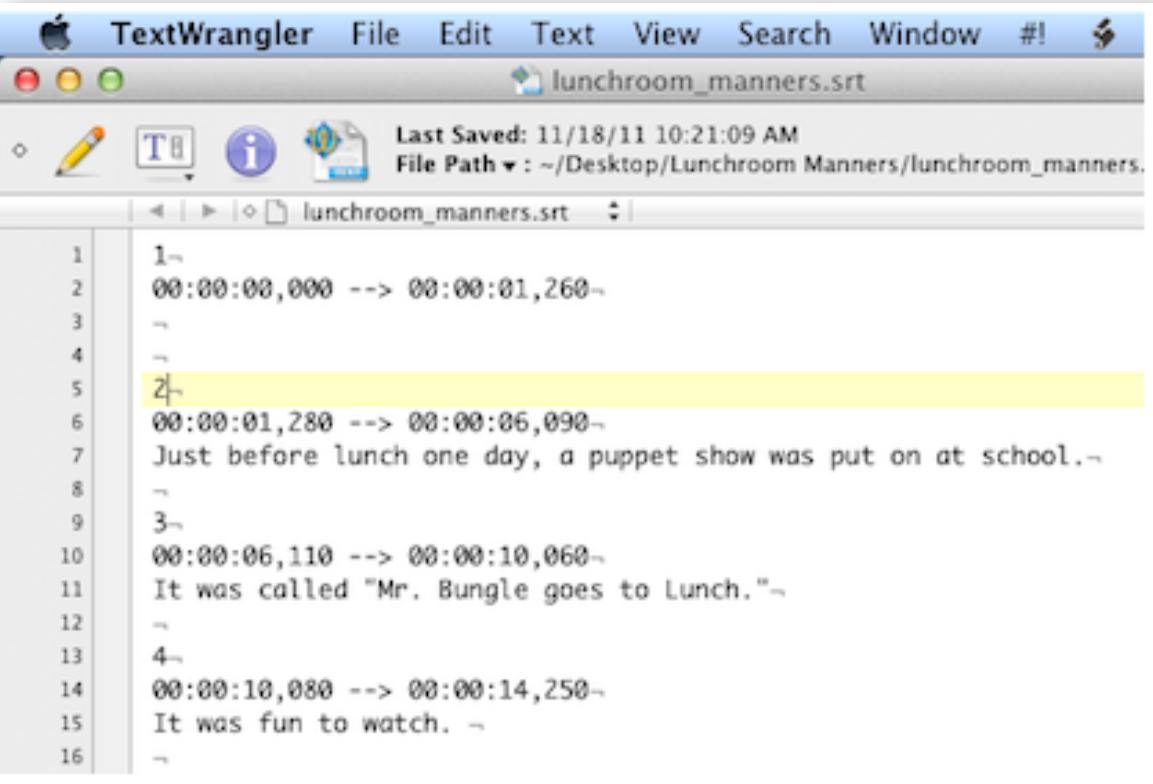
TextWrangler File Edit Text View Search Window #!

lunchroom_manners.srt

Last Saved: 11/18/11 10:21:09 AM
File Path ▾ : ~/Desktop/Lunchroom Manners/lunchroom_manners.

lunchroom_manners.srt

1 1¬
2 00:00:00,000 --> 00:00:01,260¬
3 ¬
4 ¬
5 2¬
6 00:00:01,280 --> 00:00:06,090¬
7 Just before lunch one day, a puppet show was put on at school.¬
8 ¬
9 3¬
10 00:00:06,110 --> 00:00:10,060¬
11 It was called "Mr. Bungle goes to Lunch."¬
12 ¬
13 4¬
14 00:00:10,080 --> 00:00:14,250¬
15 It was fun to watch. ¬
16 ¬